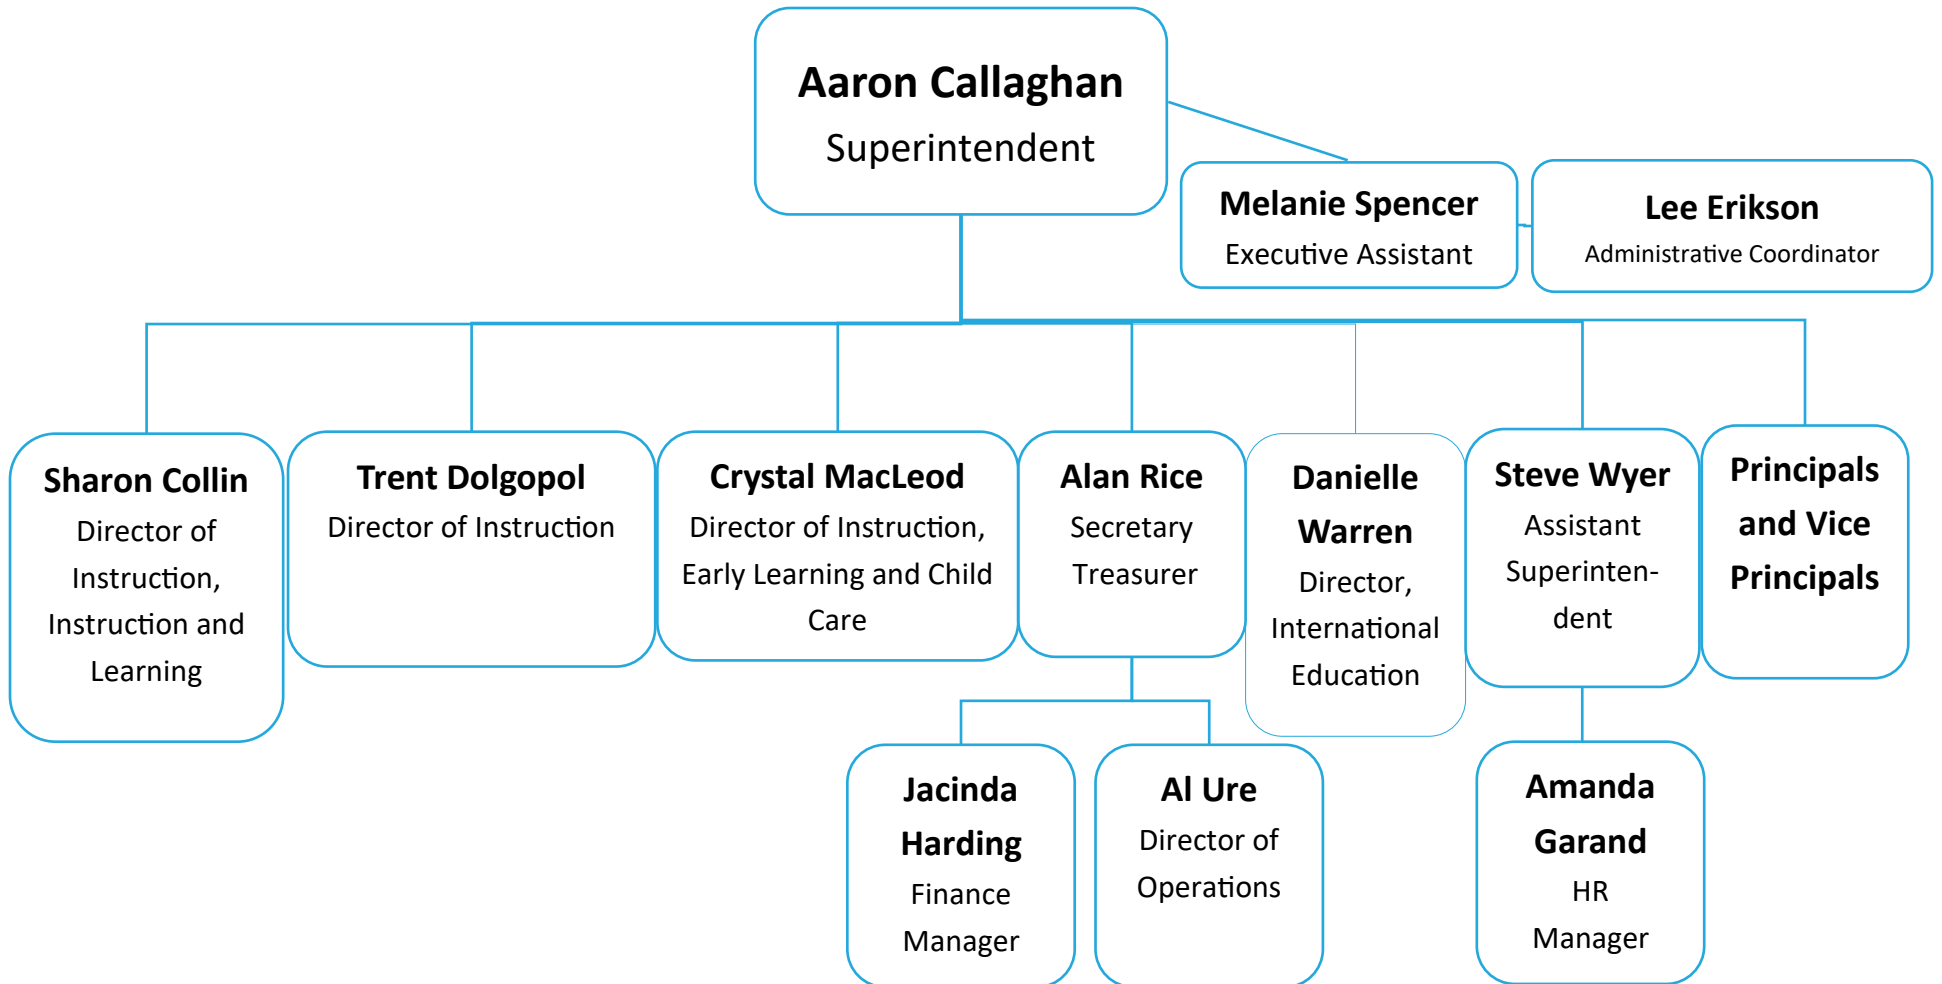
Aaron Callaghan
Superintendent

Melanie Spencer
Executive Assistant

Lee Erikson
Administrative Coordinator

Sharon Collin
Director of Instruction, Instruction and Learning

Trent Dolgopol
Director of Instruction

Crystal MacLeod
Director of Instruction, Early Learning and Child Care

Alan Rice
Secretary Treasurer

Danielle Warren
Director, International Education

Steve Wyer
Assistant Superintendent

Principals and Vice Principals

Jacinda Harding
Finance Manager

Al Ure
Director of Operations

Amanda Garand
HR Manager